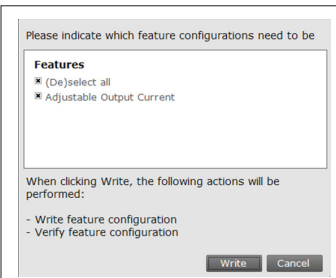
Please indicate which feature configurations need to be

Features

(De)select all

Adjustable Output Current

When clicking Write, the following actions will be performed:

- Write feature configuration
- Verify feature configuration

Write Cancel